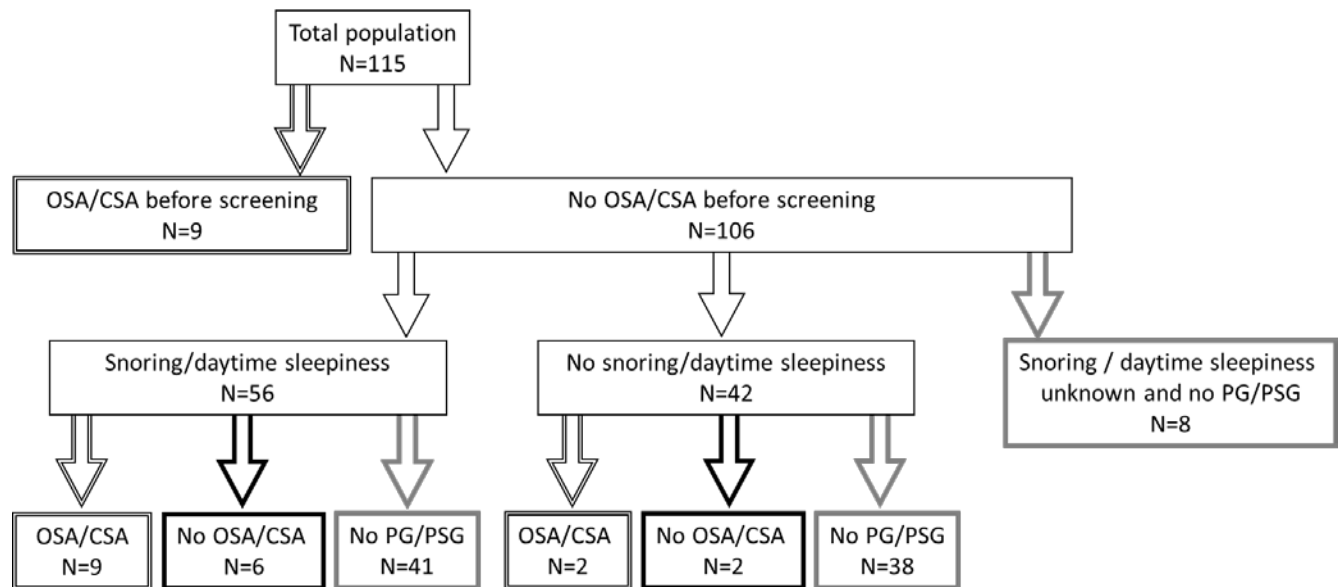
Total population
N=115

OSA/CSA before screening
N=9

No OSA/CSA before screening
N=106

Snoring/daytime sleepiness
N=56

No snoring/daytime sleepiness
N=42

Snoring / daytime sleepiness unknown and no PG/PSG
N=8

OSA/CSA
N=9

No OSA/CSA
N=6

No PG/PSG
N=41

OSA/CSA
N=2

No OSA/CSA
N=2

No PG/PSG
N=38